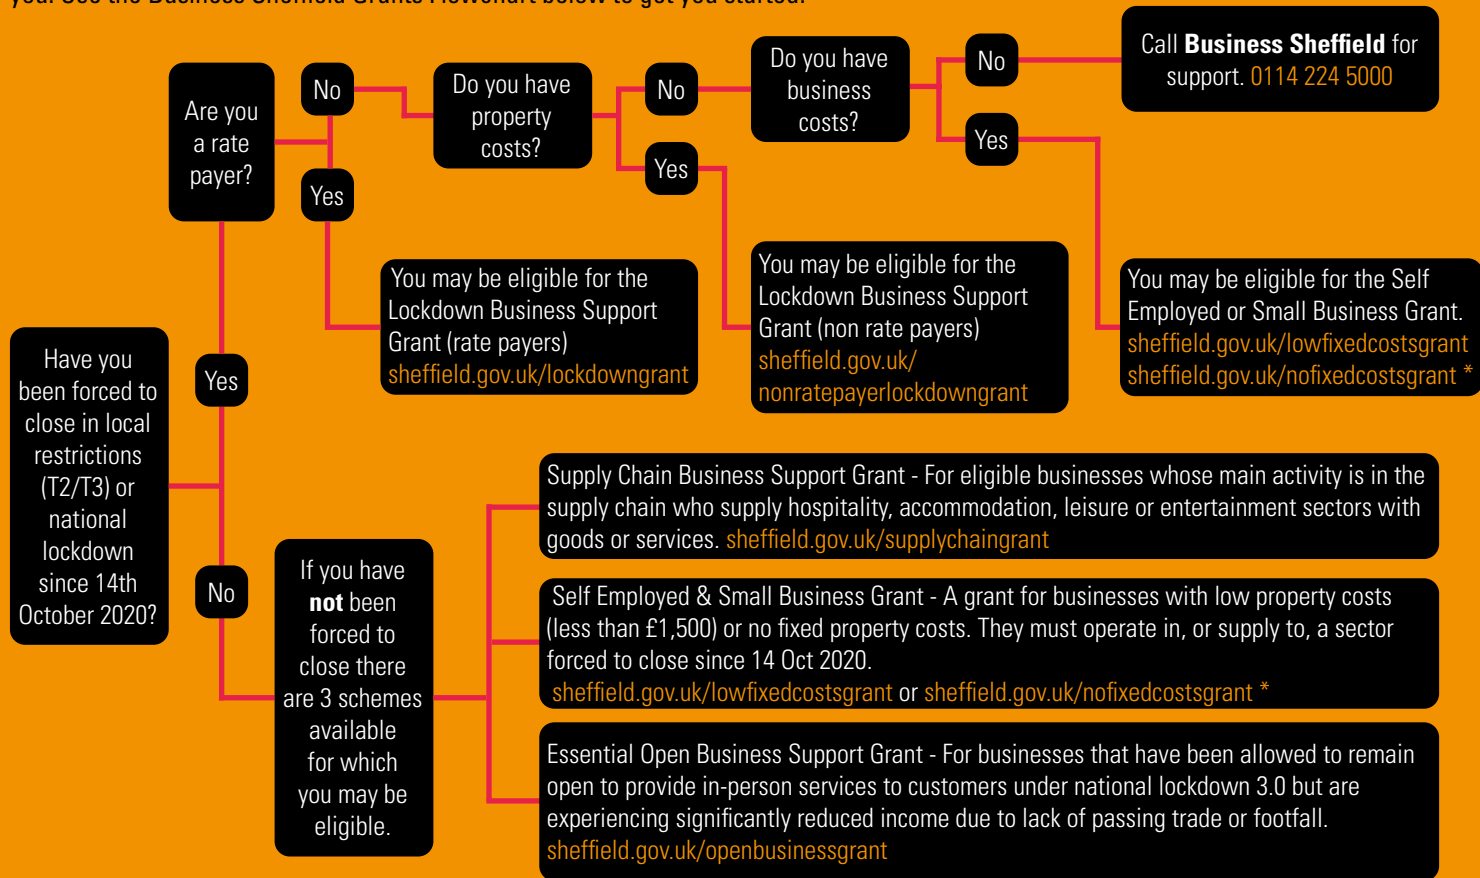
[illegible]

Have you been forced to close in local restrictions (T2/T3) or national lockdown since 14th October 2020?

Yes

Are you a rate payer?

No

Yes

You may be eligible for the Lockdown Business Support Grant (rate payers) sheffield.gov.uk/lockdowngrant

Do you have property costs?

No

Yes

You may be eligible for the Lockdown Business Support Grant (non rate payers) sheffield.gov.uk/ nonratepayerlockdowngrant

Do you have business costs?

No

Call **Business Sheffield** for support. 0114 224 5000

Yes

You may be eligible for the Self Employed or Small Business Grant. sheffield.gov.uk/lowfixedcostsgrant sheffield.gov.uk/nofixedcostsgrant *

No

If you have **not** been forced to close there are 3 schemes available for which you may be eligible.

Supply Chain Business Support Grant - For eligible businesses whose main activity is in the supply chain who supply hospitality, accommodation, leisure or entertainment sectors with goods or services. sheffield.gov.uk/supplychaingrant

Self Employed & Small Business Grant - A grant for businesses with low property costs (less than £1,500) or no fixed property costs. They must operate in, or supply to, a sector forced to close since 14 Oct 2020. sheffield.gov.uk/lowfixedcostsgrant or sheffield.gov.uk/nofixedcostsgrant *

Essential Open Business Support Grant - For businesses that have been allowed to remain open to provide in-person services to customers under national lockdown 3.0 but are experiencing significantly reduced income due to lack of passing trade or footfall. sheffield.gov.uk/openbusinessgrant